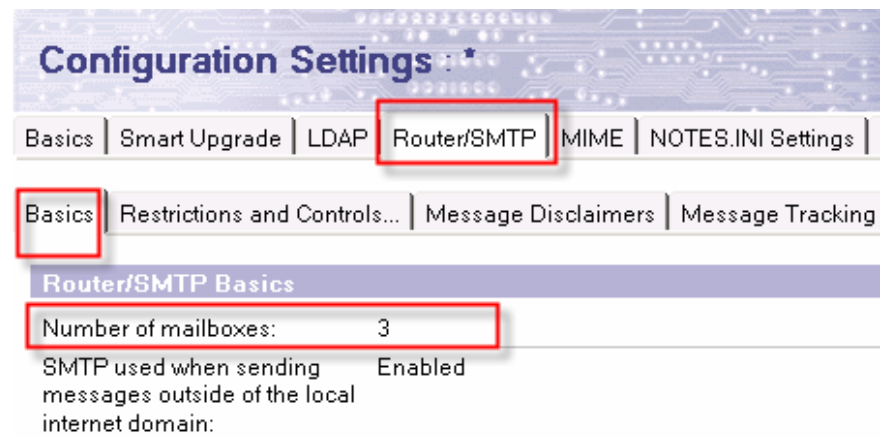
Configuration Settings : *

Basics | Smart Upgrade | LDAP | Router/SMTP | MIME | NOTES.INI Settings |

Basics | Restrictions and Controls... | Message Disclaimers | Message Tracking

Router/SMTP Basics

| | |
|---|---|
| Number of mailboxes: | 3 |
| SMTP used when sending messages outside of the local internet domain: | Enabled |